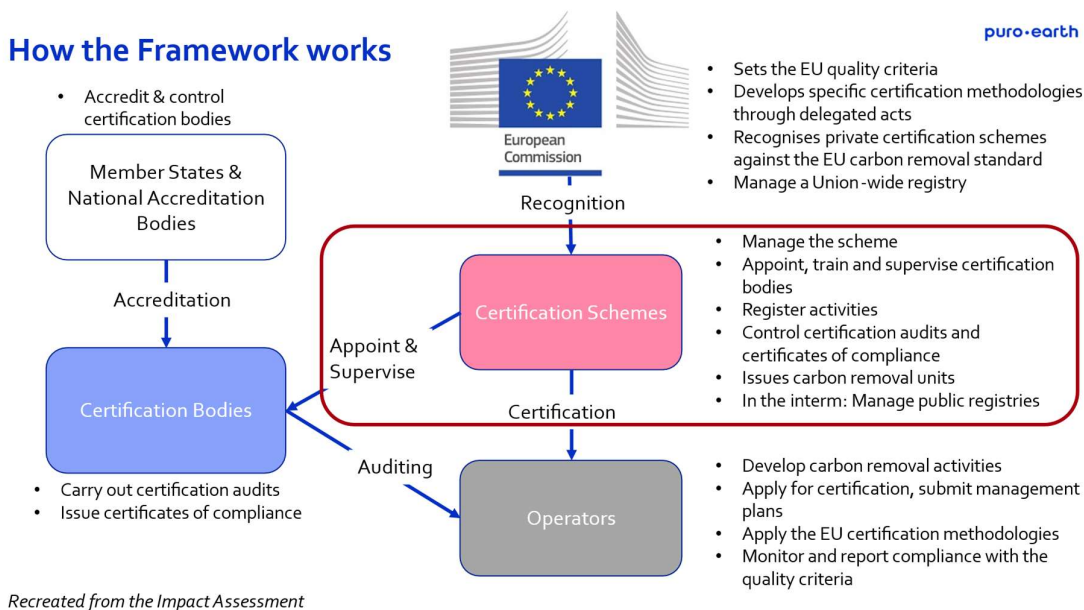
How the Framework works

puro·earth

European Commission

- Sets the EU quality criteria
- Develops specific certification methodologies through delegated acts
- Recognises private certification schemes against the EU carbon removal standard
- Manage a Union-wide registry

- Accredit & control certification bodies

Member States & National Accreditation Bodies

Accreditation

Recognition

Certification Schemes

- Manage the scheme
- Appoint, train and supervise certification bodies
- Register activities
- Control certification audits and certificates of compliance
- Issues carbon removal units
- In the interm: Manage public registries

Appoint & Supervise

Certification Bodies

Certification

Auditing

Operators

- Carry out certification audits
- Issue certificates of compliance

- Develop carbon removal activities
- Apply for certification, submit management plans
- Apply the EU certification methodologies
- Monitor and report compliance with the quality criteria

Recreated from the Impact Assessment